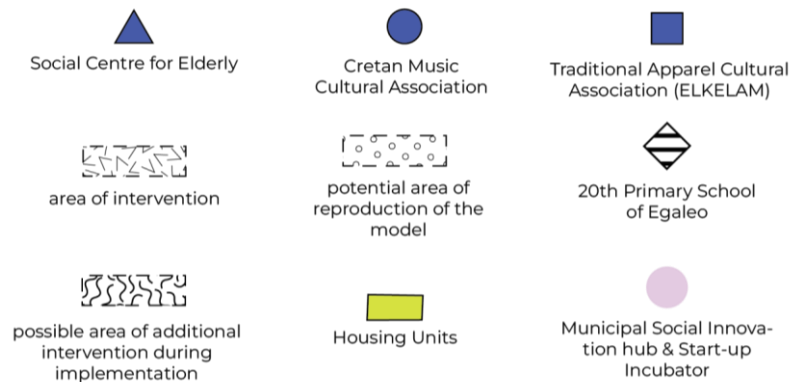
Social Centre for Elderly

Cretan Music Cultural Association

Traditional Apparel Cultural Association (ELKELAM)

area of intervention

potential area of reproduction of the model

20th Primary School of Egaleo

possible area of additional intervention during implementation

Housing Units

Municipal Social Innovation hub & Start-up Incubator